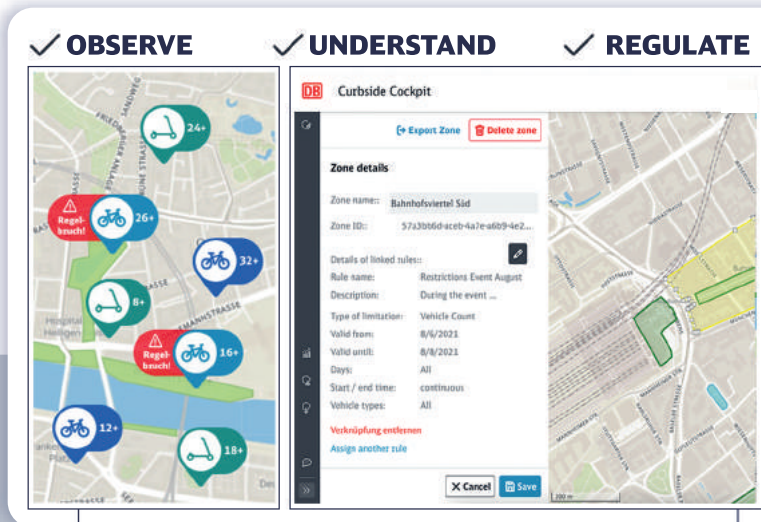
✓ OBSERVE ✓ UNDERSTAND ✓ REGULATE

24+
Regelbruch!
26+
32+
8+
Regelbruch!
16+
12+
18+

DB Curbside Cockpit

Export Zone
Delete zone

Zone details

Zone name:: Bahnhofsviertel Süd
Zone ID:: 57a3bb6d-aceb-4a7e-a6b9-4e2...

Details of linked rules::
Rule name: Restrictions Event August
Description: During the event ...
Type of limitation: Vehicle Count
Valid from: 8/6/2021
Valid until: 8/8/2021
Days: All
Start / end time: continuous
Vehicle types: All

Verknüpfung entfernen
Assign another rule

Cancel
Save

200 m